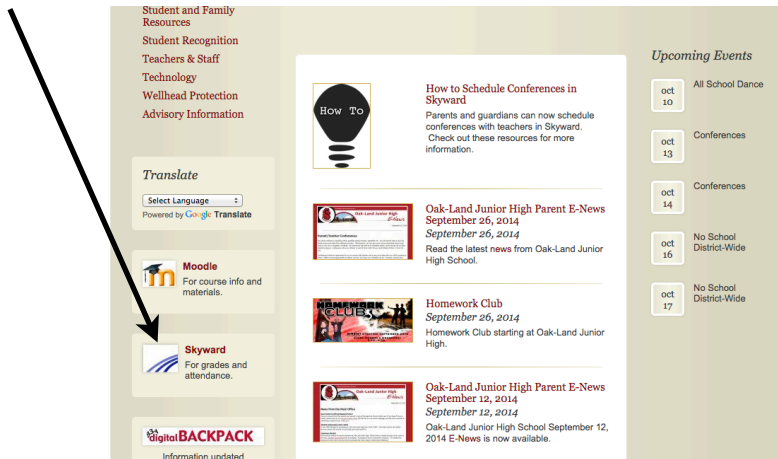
Student and Family Resources
Student Recognition
Teachers & Staff
Technology
Wellhead Protection
Advisory Information

Translate
Select Language
Powered by Google Translate

Moodle
For course info and materials.

Skyward
For grades and attendance.

digital BACKPACK
Information updated

How To

How to Schedule Conferences in Skyward
Parents and guardians can now schedule conferences with teachers in Skyward. Check out these resources for more information.

Oak-Land Junior High Parent E-News September 26, 2014
September 26, 2014
Read the latest news from Oak-Land Junior High School.

Homework Club
September 26, 2014
Homework Club starting at Oak-Land Junior High.

Oak-Land Junior High Parent E-News September 12, 2014
September 12, 2014
Oak-Land Junior High School September 12, 2014 E-News is now available.

Upcoming Events
oct 10 All School Dance
oct 13 Conferences
oct 14 Conferences
oct 16 No School District-Wide
oct 17 No School District-Wide